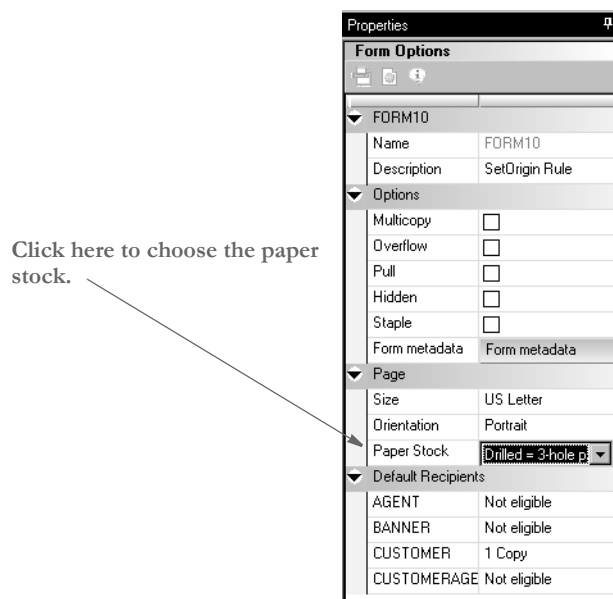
Click here to choose the paper stock.

Properties

Form Options

FORM10

| Name | FORM10 |
|---|---|
| Description | SetOrigin Rule |

Options

| Multicopy | |
|---|---|
| Overflow | |
| Pull | |
| Hidden | |
| Staple | |
| Form metadata | Form metadata |

Page

| Size | US Letter |
|---|---|
| Orientation | Portrait |
| Paper Stock | Drilled = 3-hole p |

Default Recipients

| AGENT | Not eligible |
|---|---|
| BANNER | Not eligible |
| CUSTOMER | 1 Copy |
| CUSTOMERAGE | Not eligible |